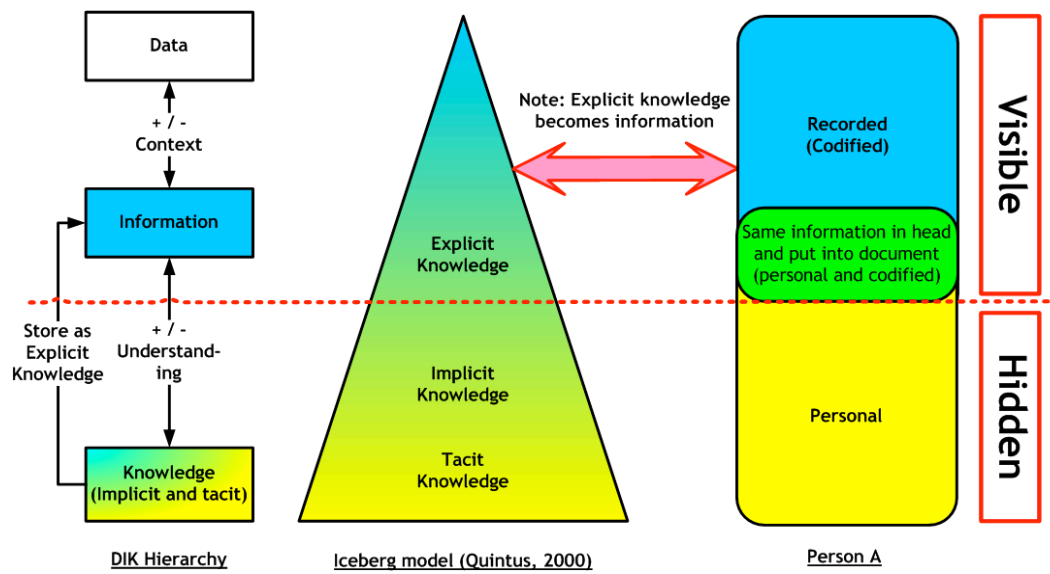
Data

+ / -
Context

Information

Store as
Explicit
Knowledge

+ / -
Understanding

Knowledge
(Implicit and tacit)

DIK Hierarchy

Explicit
Knowledge

Implicit
Knowledge

Tacit
Knowledge

Iceberg model (Quintus, 2000)

Note: Explicit knowledge
becomes information

Recorded
(Codified)

Same information in head
and put into document
(personal and codified)

Personal

Person A

Visible

Hidden